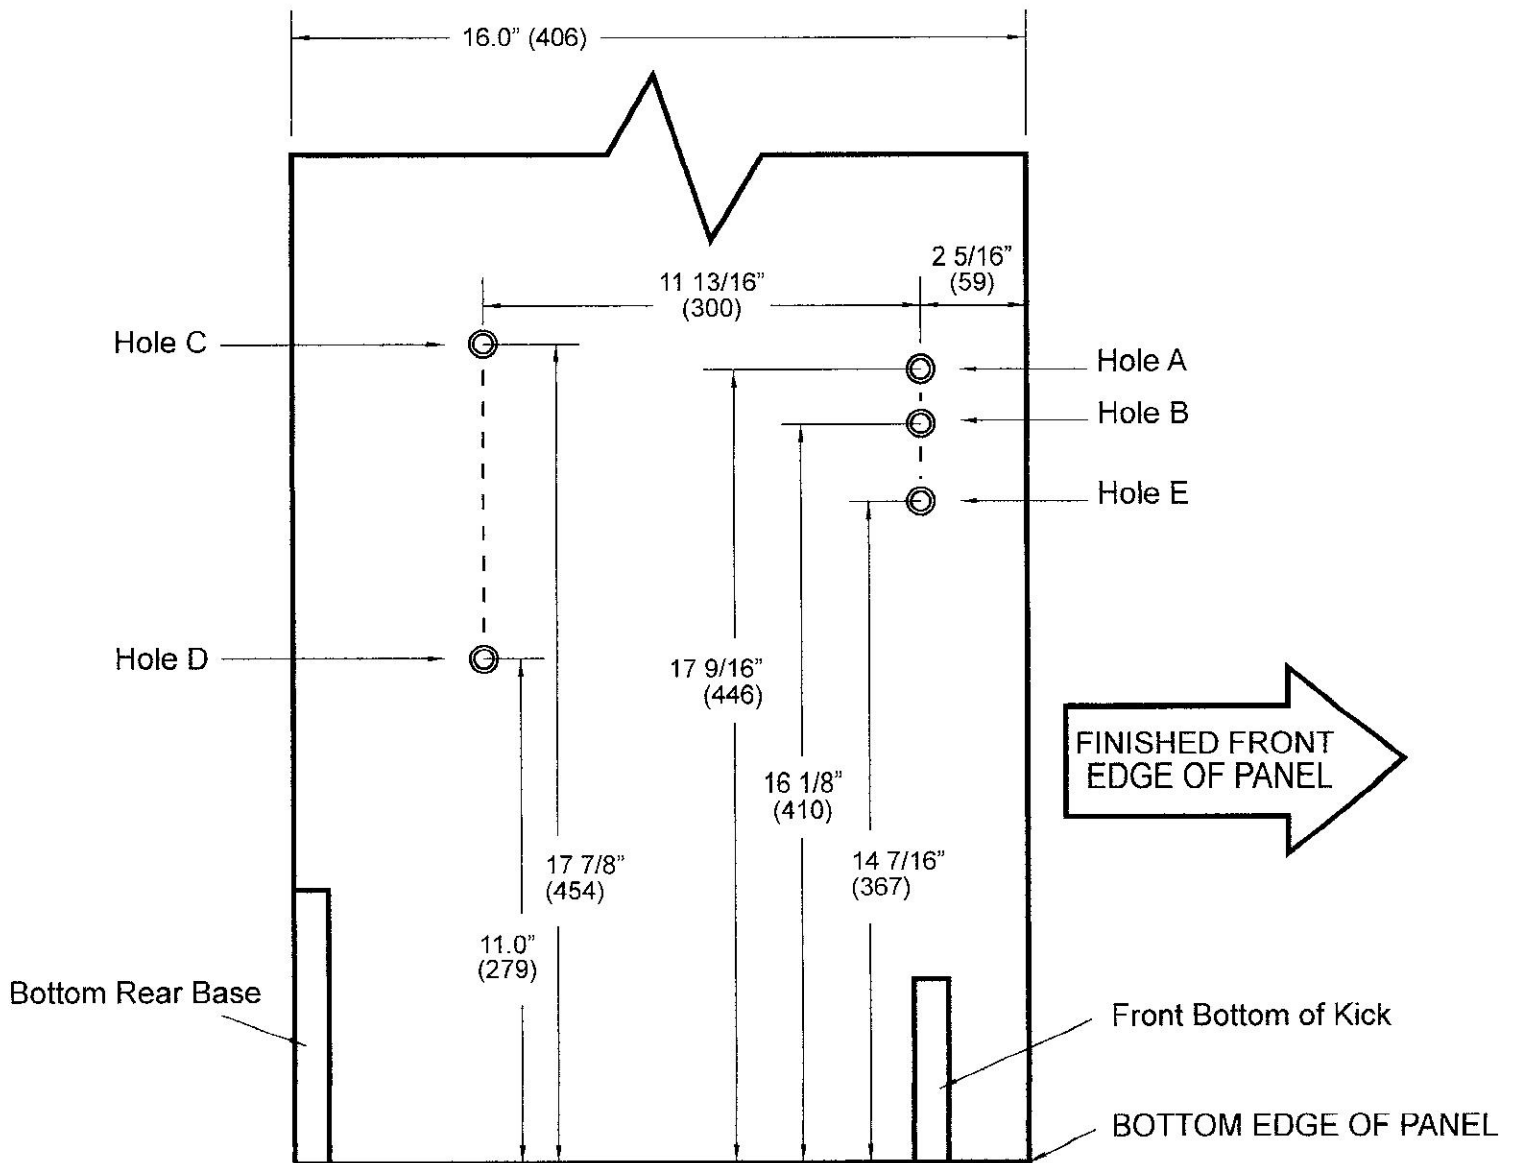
16.0" (406)

11 13/16" (300)

2 5/16" (59)

Hole C

Hole A

Hole B

Hole E

Hole D

17 9/16" (446)

FINISHED FRONT EDGE OF PANEL

16 1/8" (410)

17 7/8" (454)

14 7/16" (367)

11.0" (279)

Bottom Rear Base

Front Bottom of Kick

BOTTOM EDGE OF PANEL